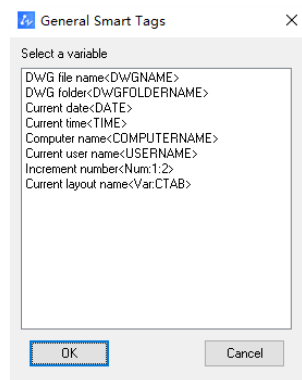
General Smart Tags

×

Select a variable

DWG file name<DWGNAME>
DWG folder<DWGFOLDERNAME>
Current date<DATE>
Current time<TIME>
Computer name<COMPUTERNAME>
Current user name<USERNAME>
Increment number<Num:1:2>
Current layout name<Var:CTAB>

OK

Cancel